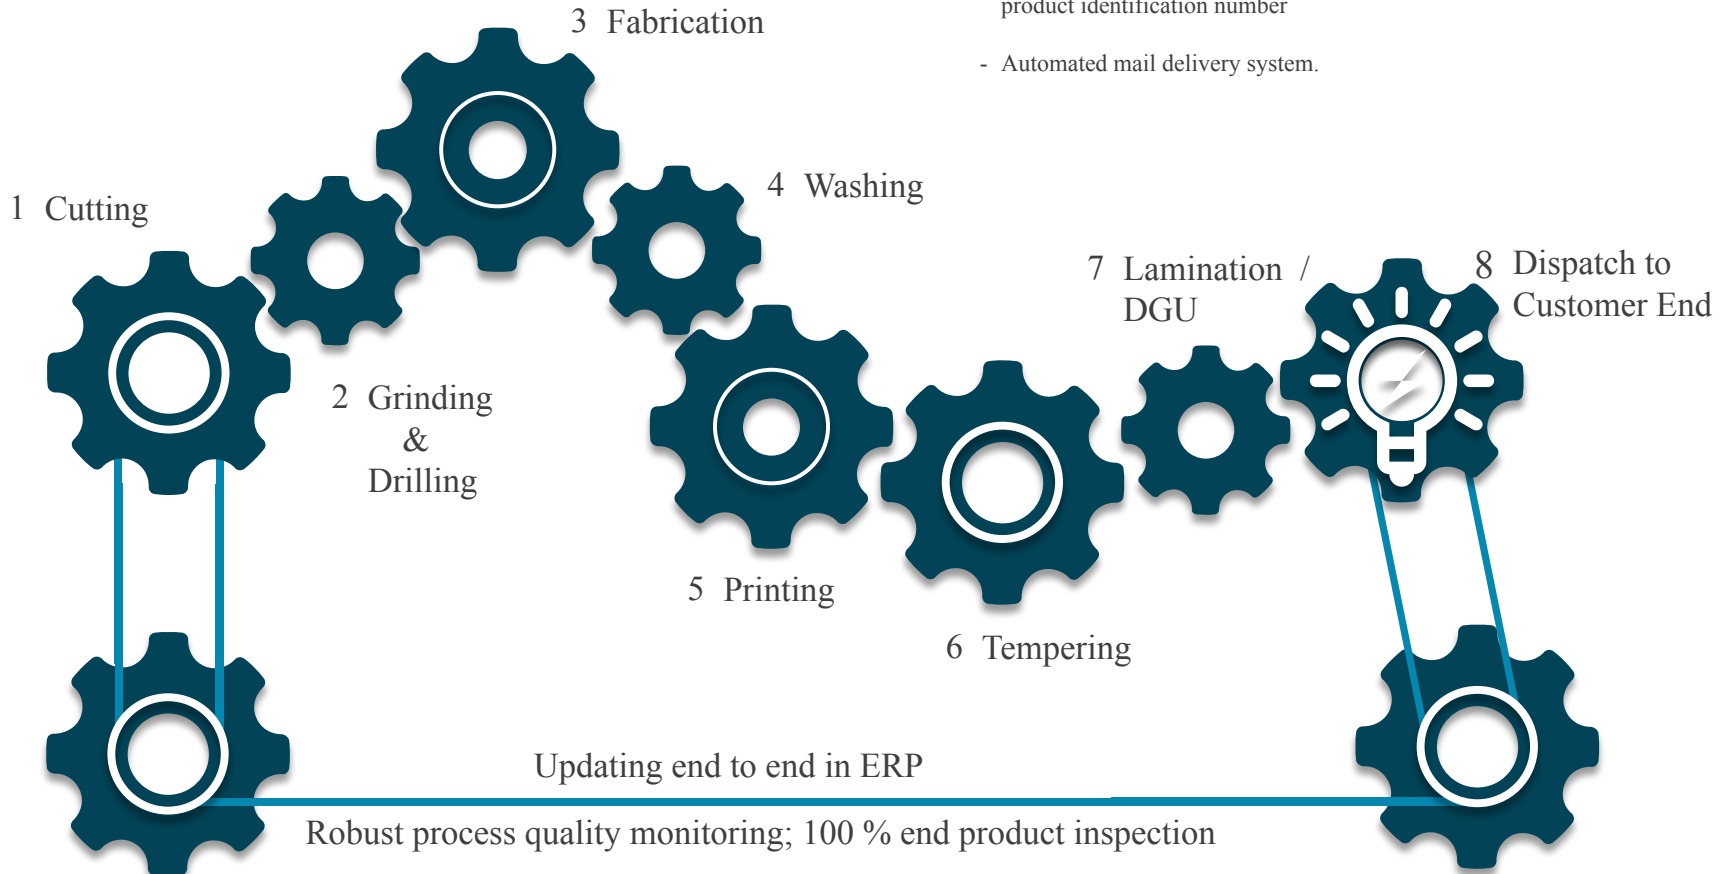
product identification number

- Automated mail delivery system.

3 Fabrication

1 Cutting

4 Washing

7 Lamination / DGU

8 Dispatch to Customer End

2 Grinding & Drilling

5 Printing

6 Tempering

Updating end to end in ERP

Robust process quality monitoring; 100 % end product inspection